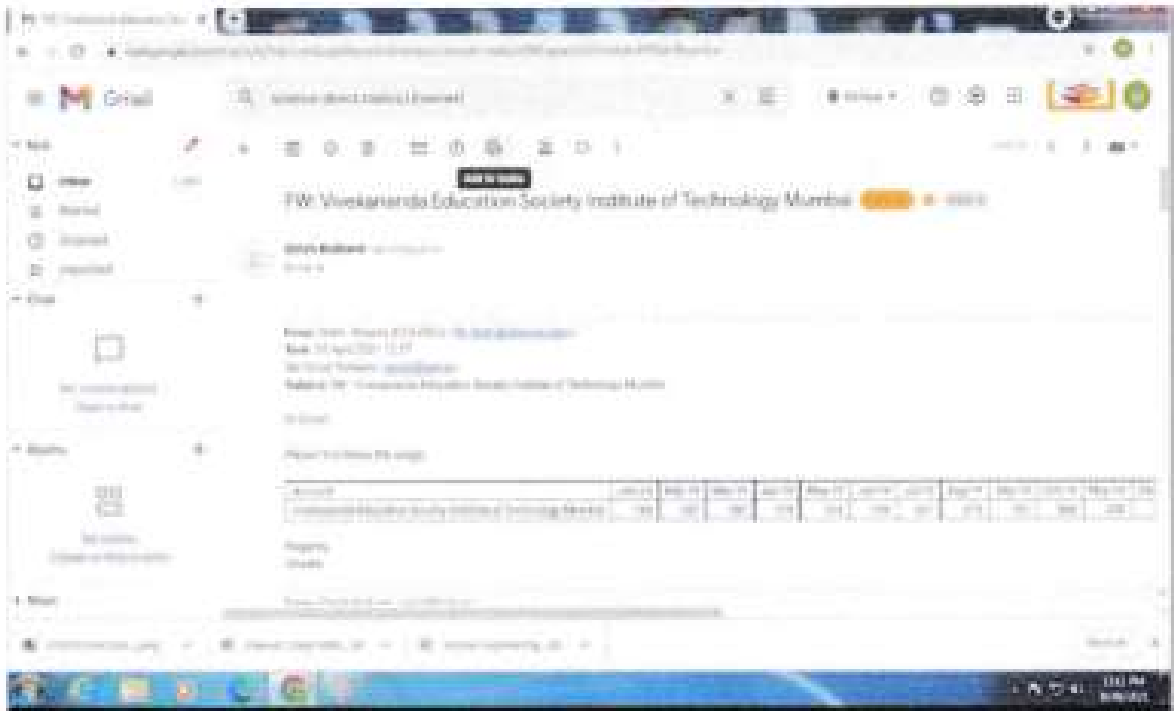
Gmail

FW: Vivekananda Education Society Institute of Technology Mumbai

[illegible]

From: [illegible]
Sent: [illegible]
To: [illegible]
Subject: FW: Vivekananda Education Society Institute of Technology Mumbai

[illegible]

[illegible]

| Account | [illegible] | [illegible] | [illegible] | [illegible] | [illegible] | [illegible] | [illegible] | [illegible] | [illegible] | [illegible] | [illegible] |
|---|---|---|---|---|---|---|---|---|---|---|---|
| Vivekananda Education Society Institute of Technology Mumbai | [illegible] | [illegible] | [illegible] | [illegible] | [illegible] | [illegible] | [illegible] | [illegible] | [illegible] | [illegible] | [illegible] |

Regards,
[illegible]